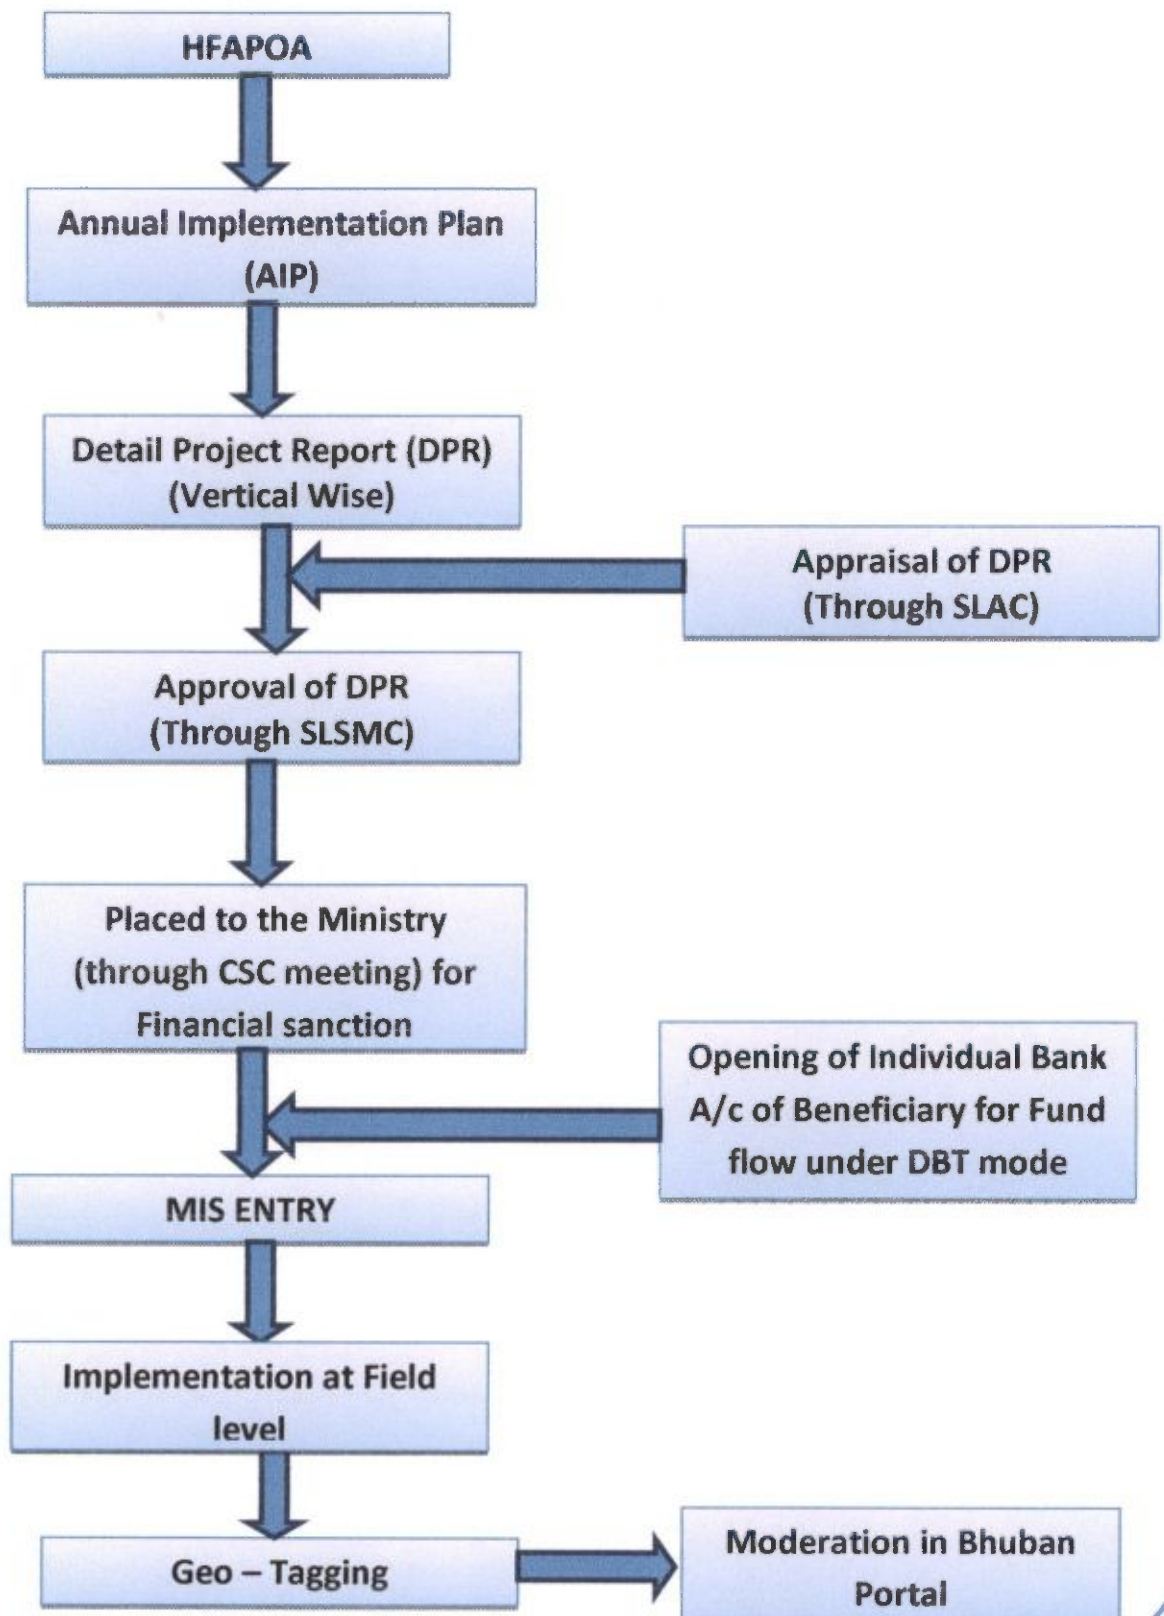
HFAPOA

Annual Implementation Plan (AIP)

Detail Project Report (DPR) (Vertical Wise)

Appraisal of DPR (Through SLAC)

Approval of DPR (Through SLSMC)

Placed to the Ministry (through CSC meeting) for Financial sanction

Opening of Individual Bank A/c of Beneficiary for Fund flow under DBT mode

MIS ENTRY

Implementation at Field level

Geo – Tagging

Moderation in Bhuban Portal